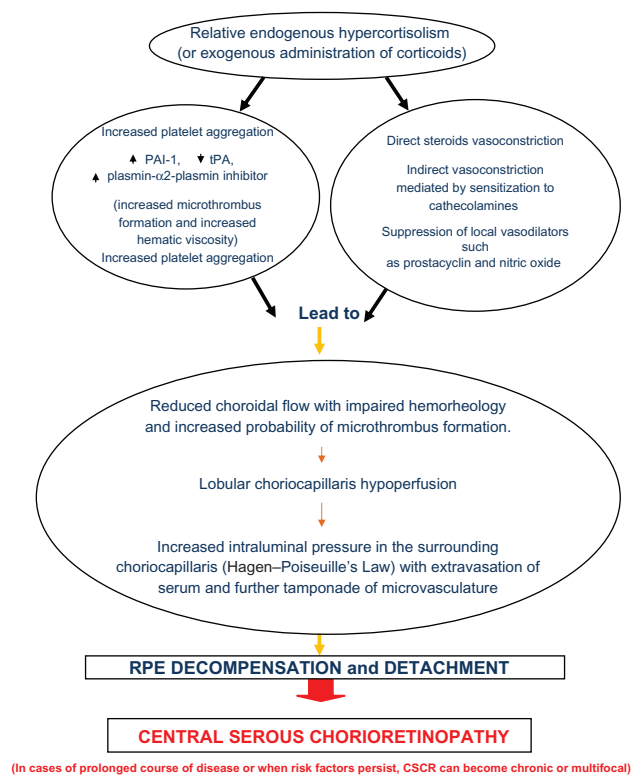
Relative endogenous hypercortisolism (or exogenous administration of corticoids)

Increased platelet aggregation

↑ PAI-1, ↓ tPA, ↑ plasmin-$\alpha$2-plasmin inhibitor

(increased microthrombus formation and increased hematic viscosity)

Increased platelet aggregation

Direct steroids vasoconstriction

Indirect vasoconstriction mediated by sensitization to cathecolamines

Suppression of local vasodilators such as prostacyclin and nitric oxide

Lead to

Reduced choroidal flow with impaired hemorheology and increased probability of microthrombus formation.

Lobular choriocapillaris hypoperfusion

Increased intraluminal pressure in the surrounding choriocapillaris (Hagen–Poiseuille's Law) with extravasation of serum and further tamponade of microvasculature

RPE DECOMPENSATION and DETACHMENT

CENTRAL SEROUS CHORIORETINOPATHY

(In cases of prolonged course of disease or when risk factors persist, CSCR can become chronic or multifocal)